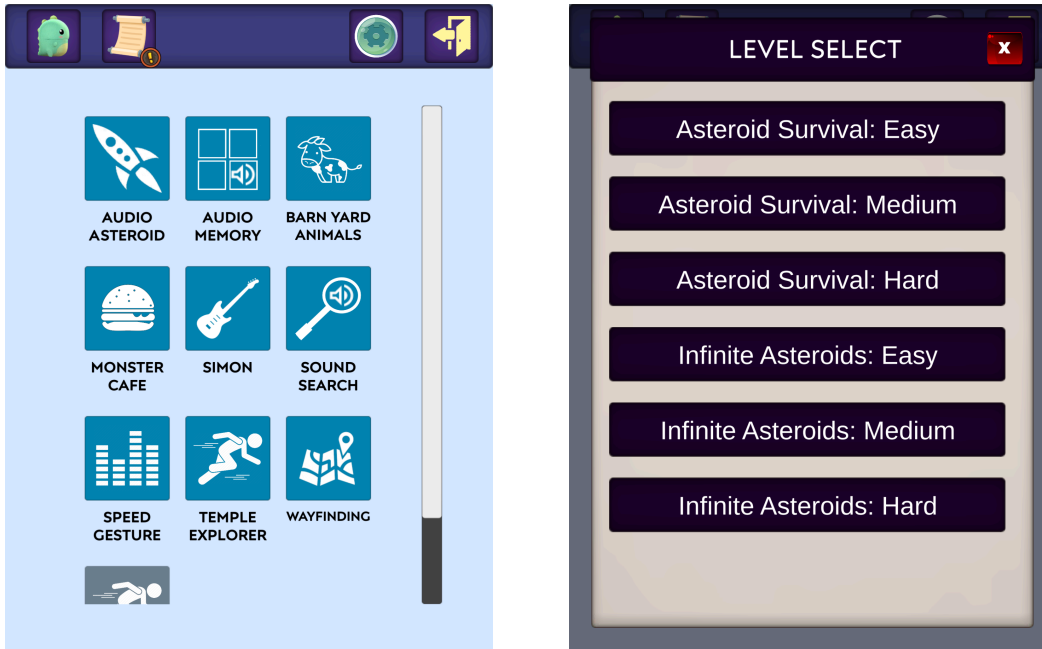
AUDIO ASTEROID

AUDIO MEMORY

BARN YARD ANIMALS

MONSTER CAFE

SIMON

SOUND SEARCH

SPEED GESTURE

TEMPLE EXPLORER

WAYFINDING

LEVEL SELECT

X

Asteroid Survival: Easy

Asteroid Survival: Medium

Asteroid Survival: Hard

Infinite Asteroids: Easy

Infinite Asteroids: Medium

Infinite Asteroids: Hard